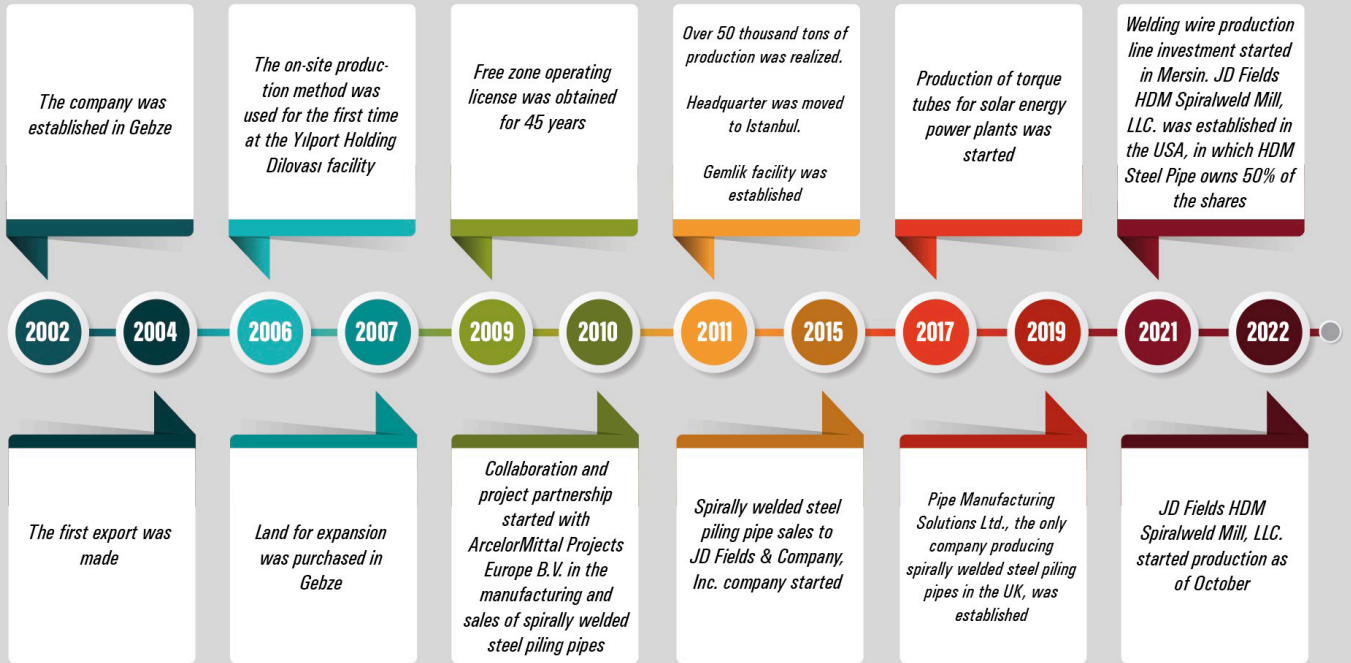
The company was established in Gebze

The on-site production method was used for the first time at the Yılport Holding Dilovası facility

Free zone operating license was obtained for 45 years

Over 50 thousand tons of production was realized.

Headquarter was moved to Istanbul.

Gemlik facility was established

Production of torque tubes for solar energy power plants was started

Welding wire production line investment started in Mersin. JD Fields HDM Spiralweld Mill, LLC. was established in the USA, in which HDM Steel Pipe owns 50% of the shares

2002

2004

2006

2007

2009

2010

2011

2015

2017

2019

2021

2022

The first export was made

Land for expansion was purchased in Gebze

Collaboration and project partnership started with ArcelorMittal Projects Europe B.V. in the manufacturing and sales of spirally welded steel piling pipes

Spirally welded steel piling pipe sales to JD Fields & Company, Inc. company started

Pipe Manufacturing Solutions Ltd., the only company producing spirally welded steel piling pipes in the UK, was established

JD Fields HDM Spiralweld Mill, LLC. started production as of October